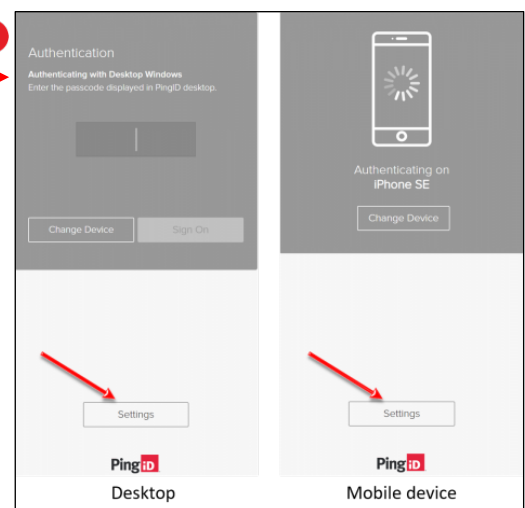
Authentication
Authenticating with Desktop Windows
Enter the passcode displayed in PingID desktop.

Change Device
Sign On

Settings

PingID
Desktop

Authenticating on
iPhone SE

Change Device

Settings

PingID
Mobile device